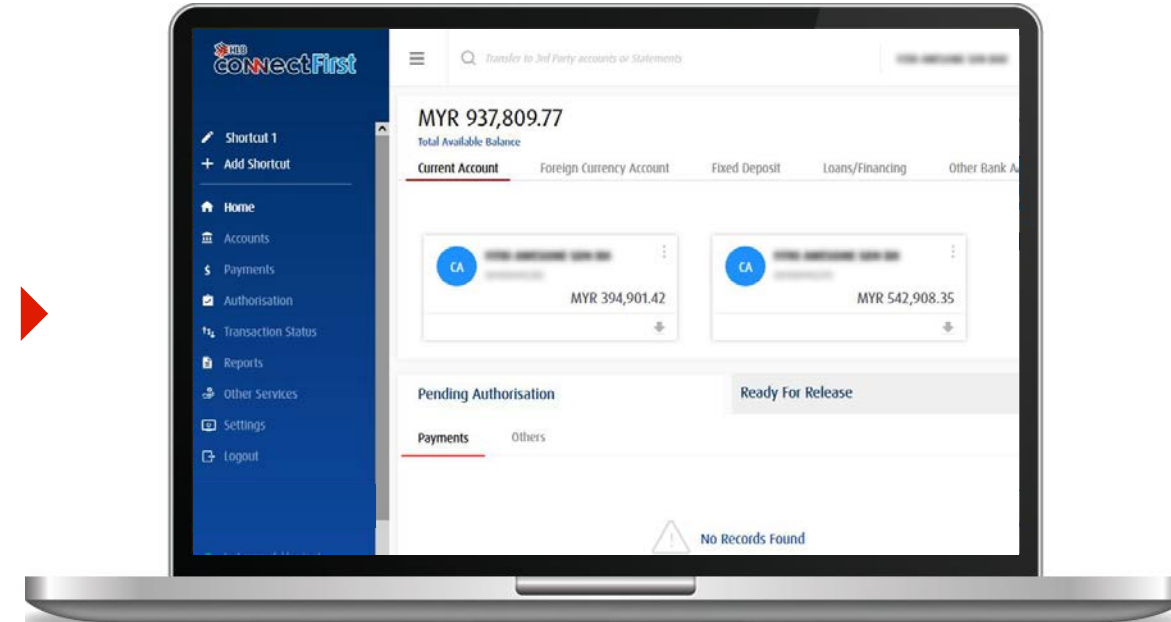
HLB ConnectFirst

Shortcut 1
Add Shortcut
Home
Accounts
Payments
Authorisation
Transaction Status
Reports
Other Services
Settings
Logout

Transfer to 3rd Party accounts or Statements

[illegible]

MYR 937,809.77
Total Available Balance

Current Account
Foreign Currency Account
Fixed Deposit
Loans/Financing
Other Bank A

CA
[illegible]
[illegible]
MYR 394,901.42

CA
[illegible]
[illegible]
MYR 542,908.35

Pending Authorisation
Ready For Release

Payments
Others

No Records Found